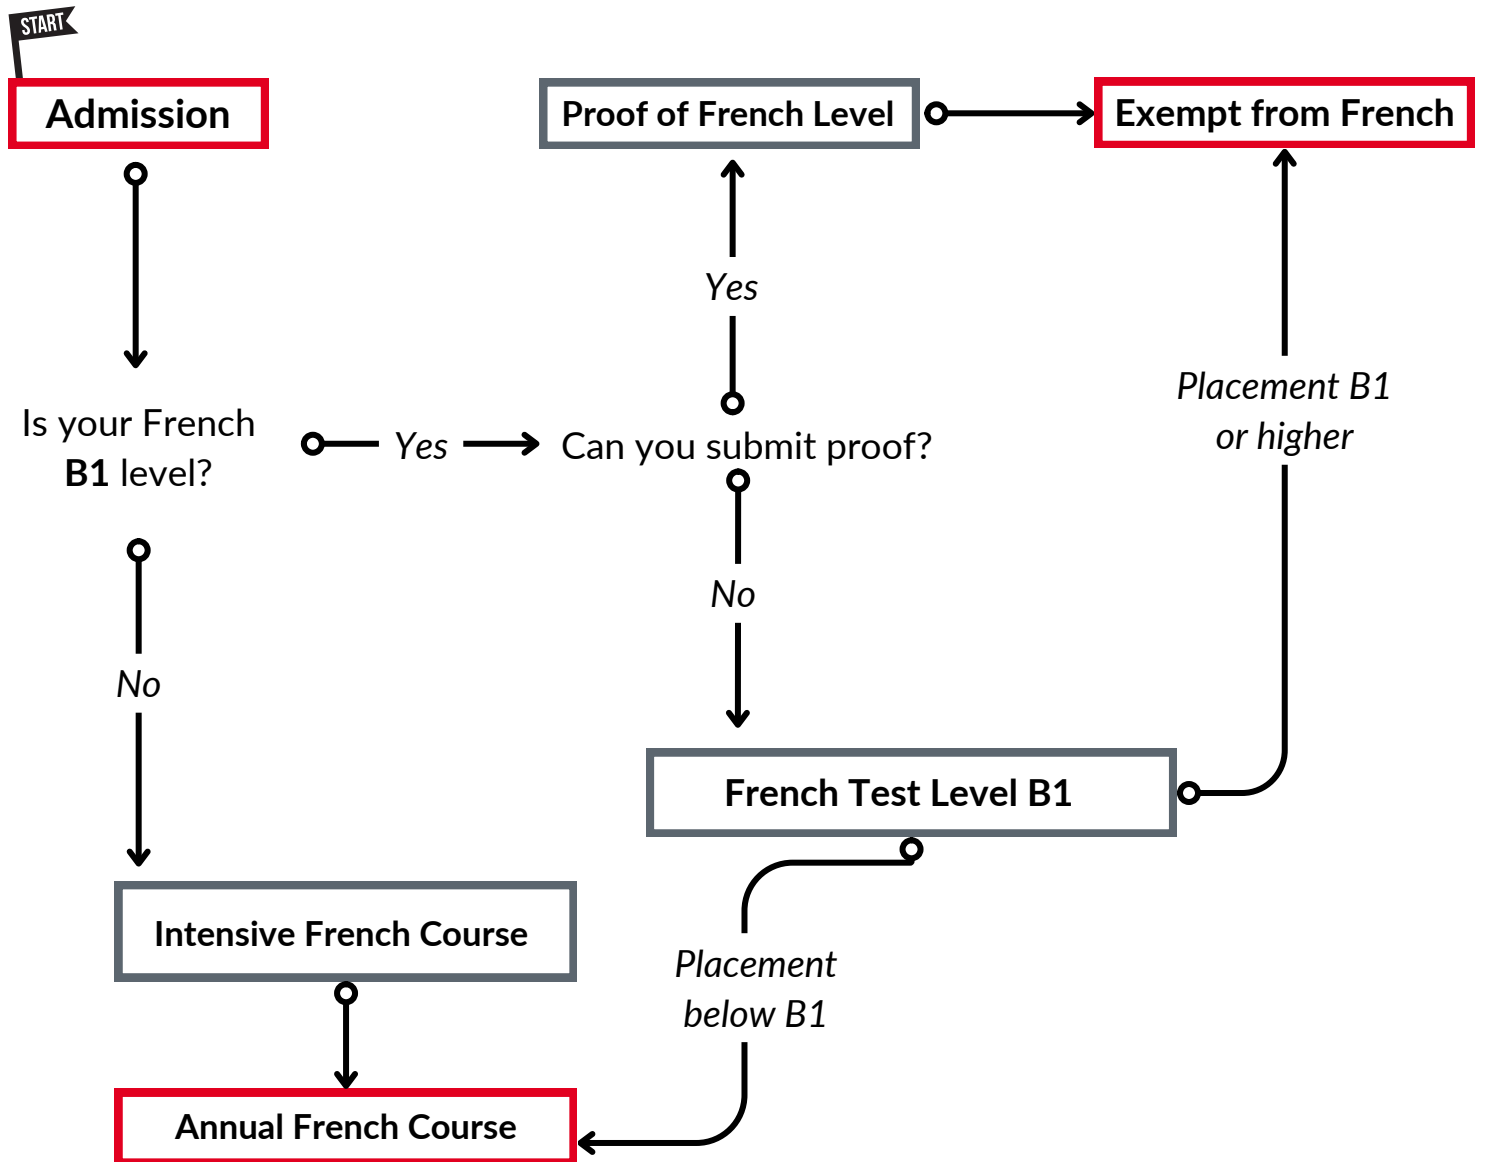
START

Admission

Proof of French Level

Exempt from French

Yes

Is your French **B1** level?

Yes

Can you submit proof?

Placement B1 or higher

No

No

French Test Level B1

Intensive French Course

Placement below B1

Annual French Course